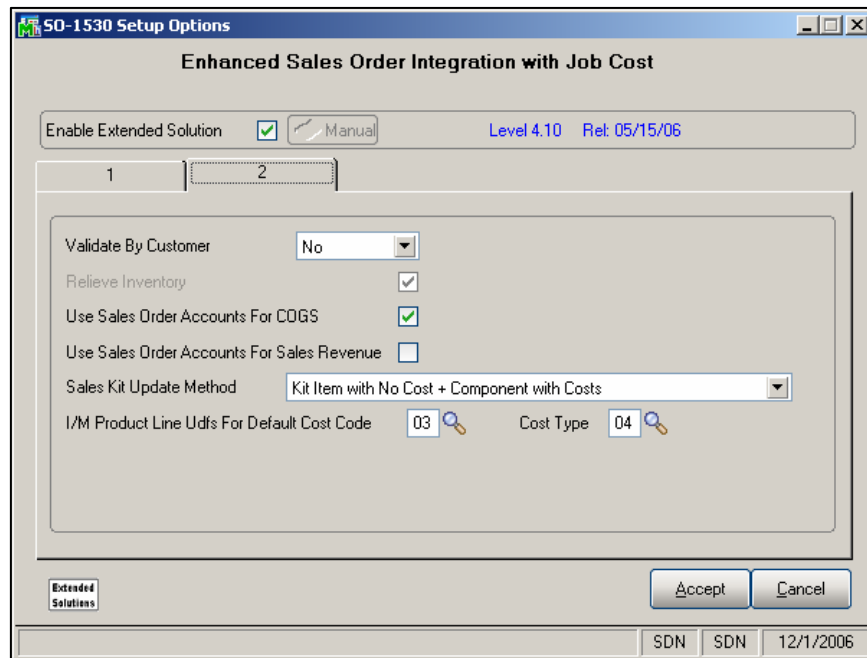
SO-1530 Setup Options

Enhanced Sales Order Integration with Job Cost

Enable Extended Solution Manual Level 4.10 Rel: 05/15/06

1 2

Validate By Customer No

Relieve Inventory

Use Sales Order Accounts For COGS

Use Sales Order Accounts For Sales Revenue

Sales Kit Update Method Kit Item with No Cost + Component with Costs

I/M Product Line Udfs For Default Cost Code 03 Cost Type 04

Extended Solutions

Accept Cancel

SDN SDN 12/1/2006